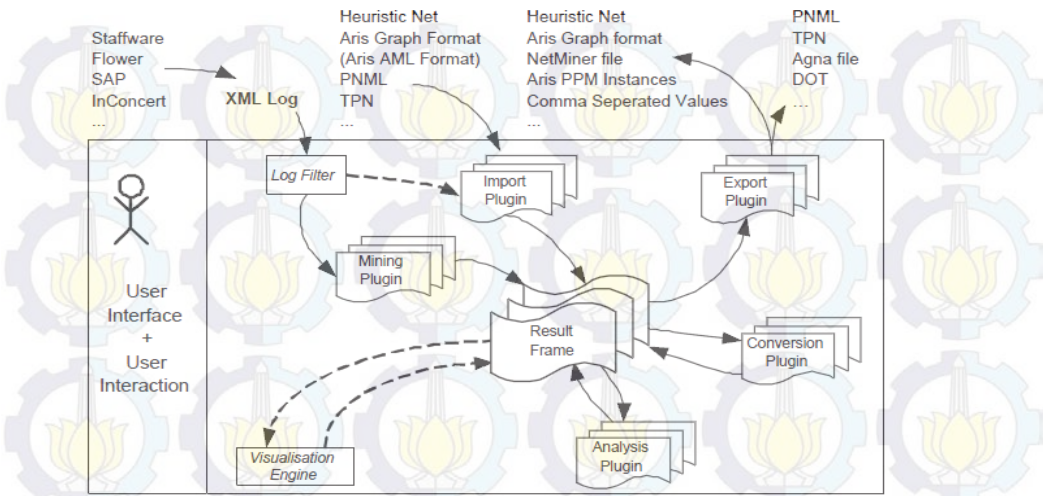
Staffware
Flower
SAP
InConcert
...

XML Log

Heuristic Net
Aris Graph Format
(Aris AML Format)
PNML
TPN
...

Heuristic Net
Aris Graph format
NetMiner file
Aris PPM Instances
Comma Seperated Values
...

PNML
TPN
Agna file
DOT
...

User Interface + User Interaction

Log Filter

Import Plugin

Export Plugin

Mining Plugin

Result Frame

Conversion Plugin

Analysis Plugin

Visualisation Engine